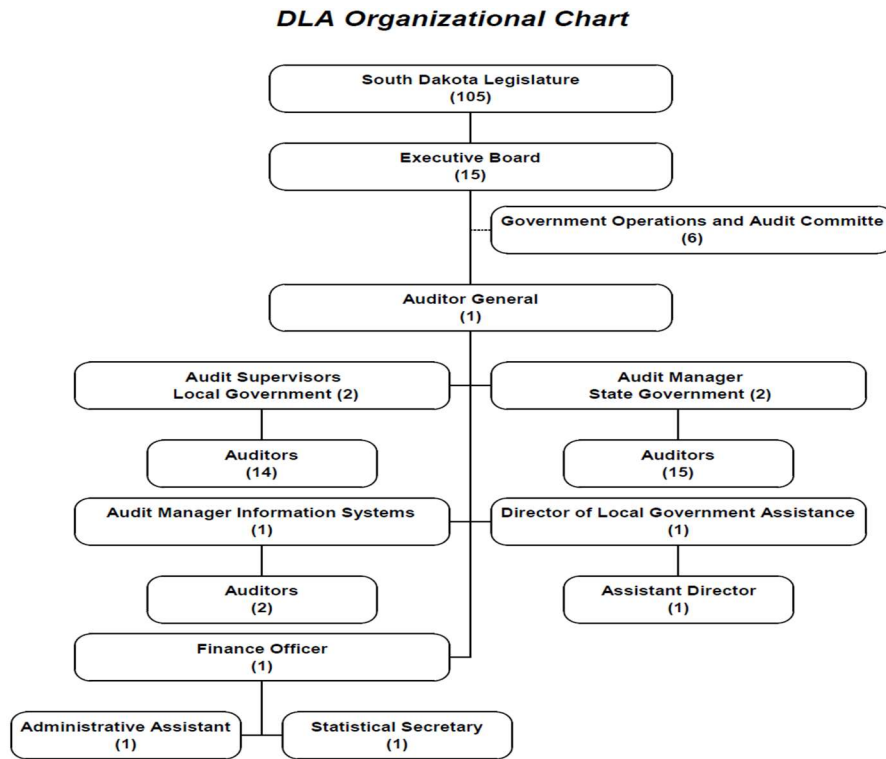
DLA Organizational Chart

South Dakota Legislature
(105)

Executive Board
(15)

Government Operations and Audit Committe
(6)

Auditor General
(1)

Audit Supervisors
Local Government (2)

Audit Manager
State Government (2)

Auditors
(14)

Auditors
(15)

Audit Manager Information Systems
(1)

Director of Local Government Assistance
(1)

Auditors
(2)

Assistant Director
(1)

Finance Officer
(1)

Administrative Assistant
(1)

Statistical Secretary
(1)